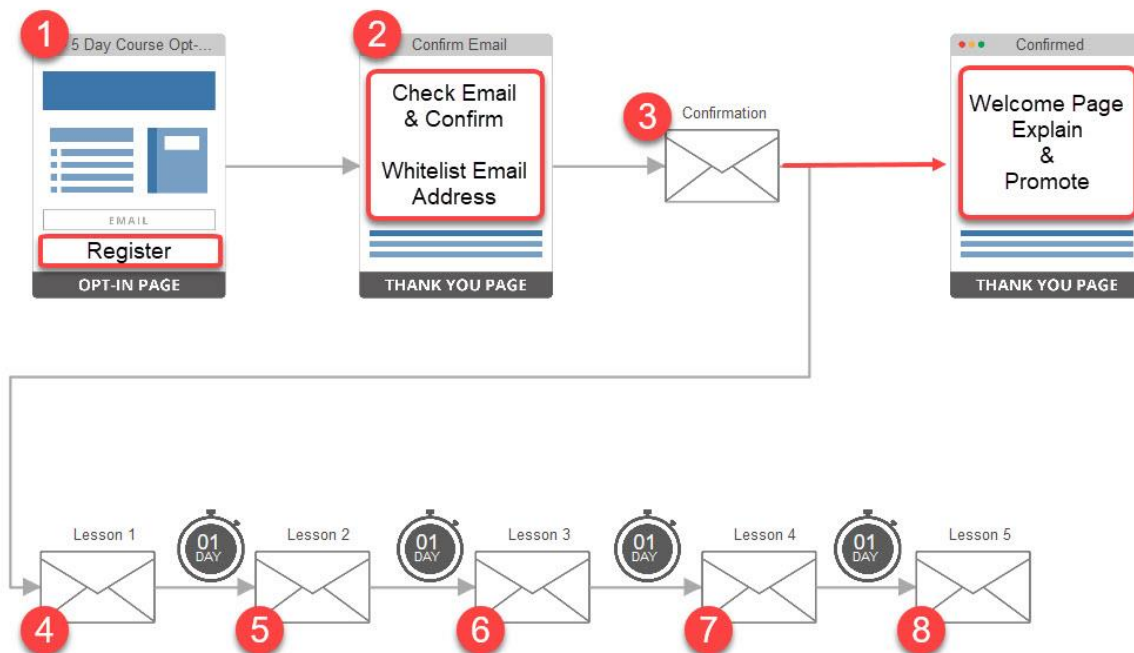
1 5 Day Course Opt-...

EMAIL

Register

OPT-IN PAGE

2 Confirm Email

Check Email & Confirm

Whitelist Email Address

THANK YOU PAGE

3 Confirmation

Confirmed

Welcome Page Explain & Promote

THANK YOU PAGE

Lesson 1

4

01 DAY

Lesson 2

5

01 DAY

Lesson 3

6

01 DAY

Lesson 4

7

01 DAY

Lesson 5

8